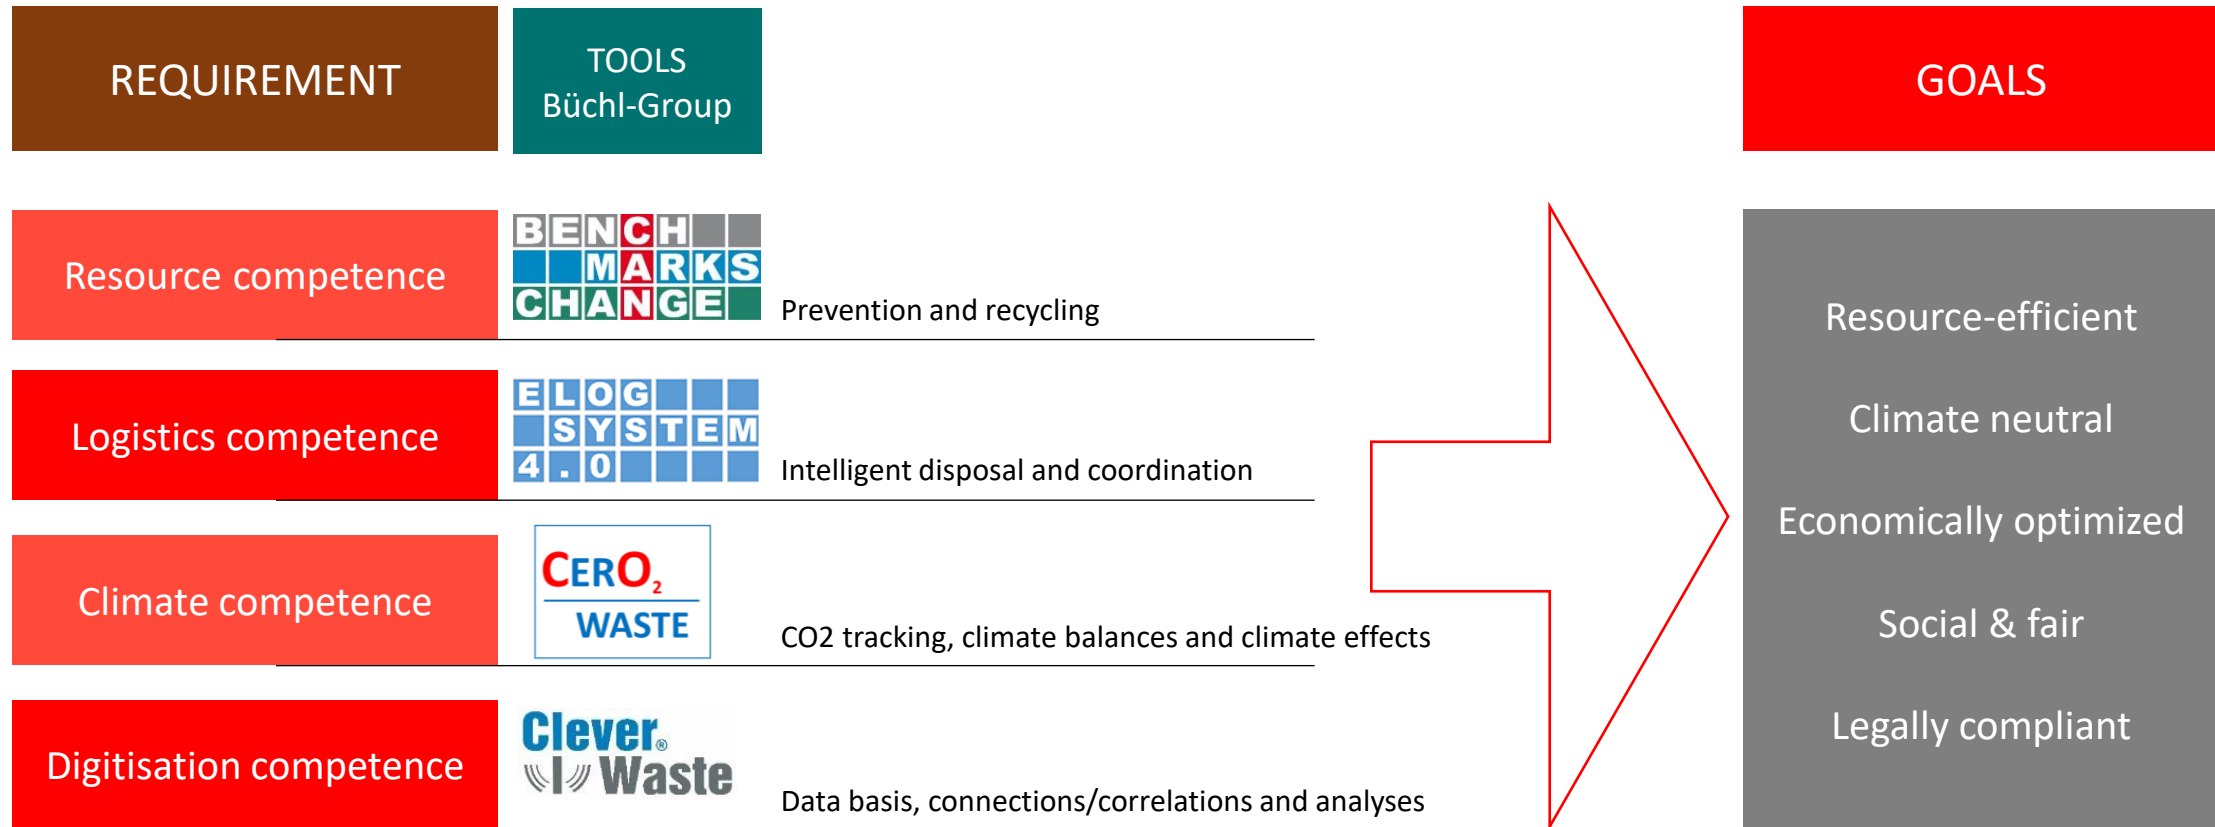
REQUIREMENT

TOOLS
Büchl-Group

GOALS

Resource competence

BENCH MARKS CHANGE

Prevention and recycling

Logistics competence

ELOG SYSTEM 4.0

Intelligent disposal and coordination

Climate competence

CERO₂ WASTE

CO2 tracking, climate balances and climate effects

Digitisation competence

Clever® Waste

Data basis, connections/correlations and analyses

Resource-efficient

Climate neutral

Economically optimized

Social & fair

Legally compliant